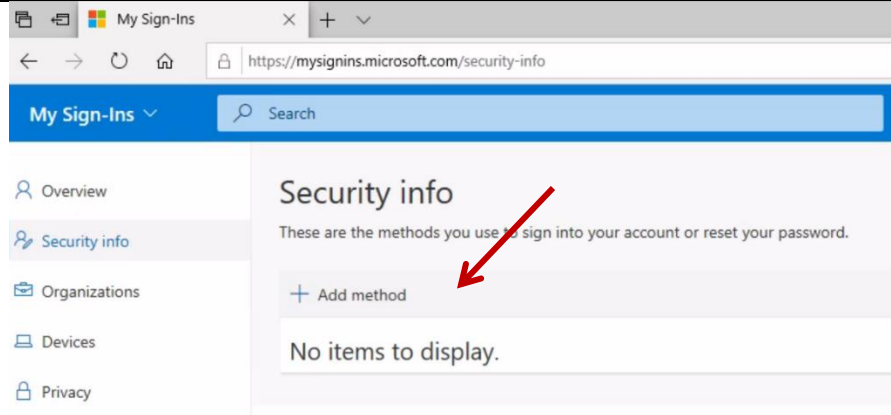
My Sign-Ins

https://mysignins.microsoft.com/security-info

My Sign-Ins

Search

Overview

Security info

Organizations

Devices

Privacy

Security info

These are the methods you use to sign into your account or reset your password.

+ Add method

No items to display.